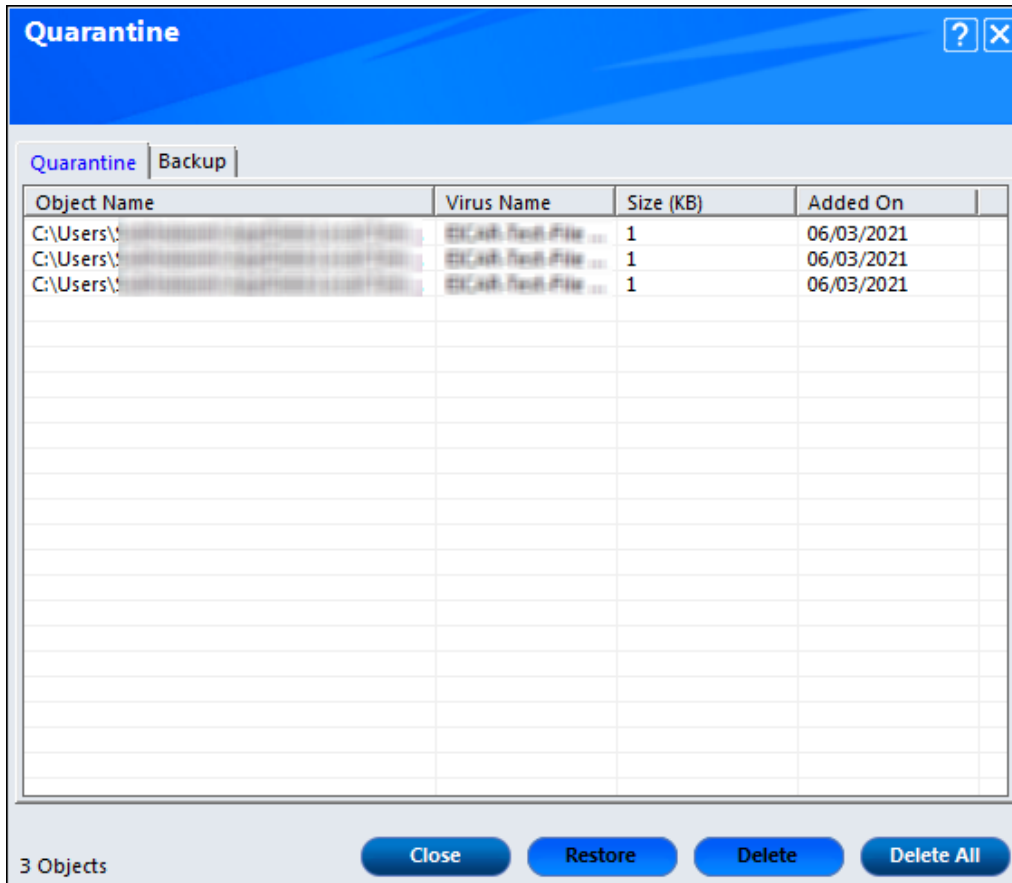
Quarantine

?

Quarantine | Backup

| Object Name | Virus Name | Size (KB) | Added On |
|---|---|---|---|
| C:\Users\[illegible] | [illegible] | 1 | 06/03/2021 |
| C:\Users\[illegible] | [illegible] | 1 | 06/03/2021 |
| C:\Users\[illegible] | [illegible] | 1 | 06/03/2021 |

3 Objects

Close Restore Delete Delete All